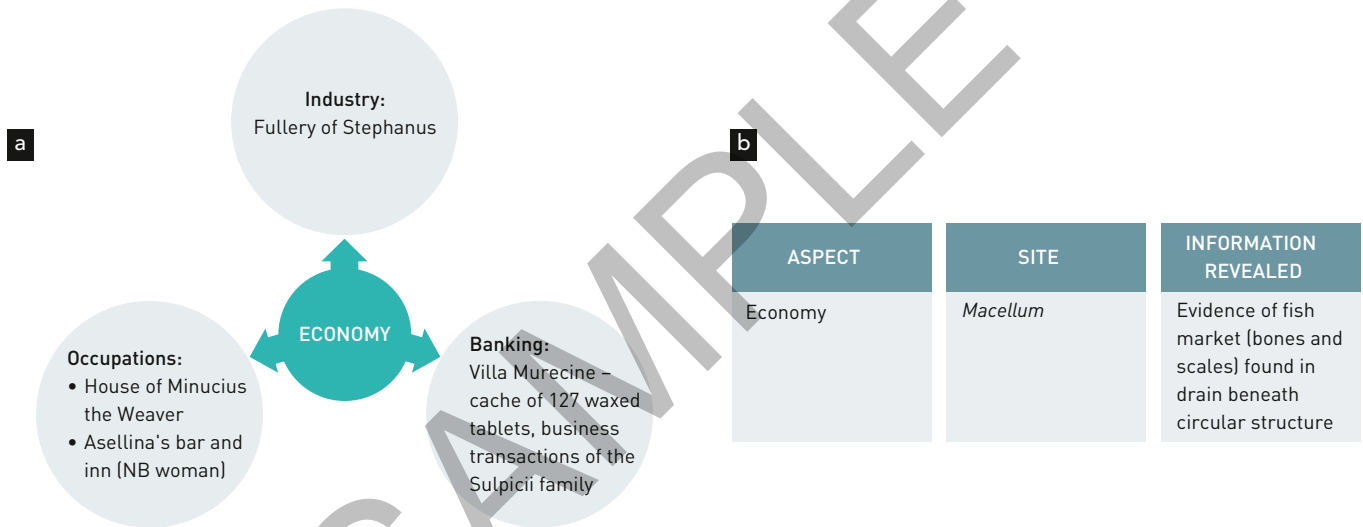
a

Industry:
Fullery of Stephanus

ECONOMY

Occupations:
• House of Minucius the Weaver
• Asellina's bar and inn (NB woman)

Banking:
Villa Murecine – cache of 127 waxed tablets, business transactions of the Sulpicii family

b

| ASPECT | SITE | INFORMATION REVEALED |
|---|---|---|
| Economy | *Macellum* | Evidence of fish market (bones and scales) found in drain beneath circular structure |

SAMPLE